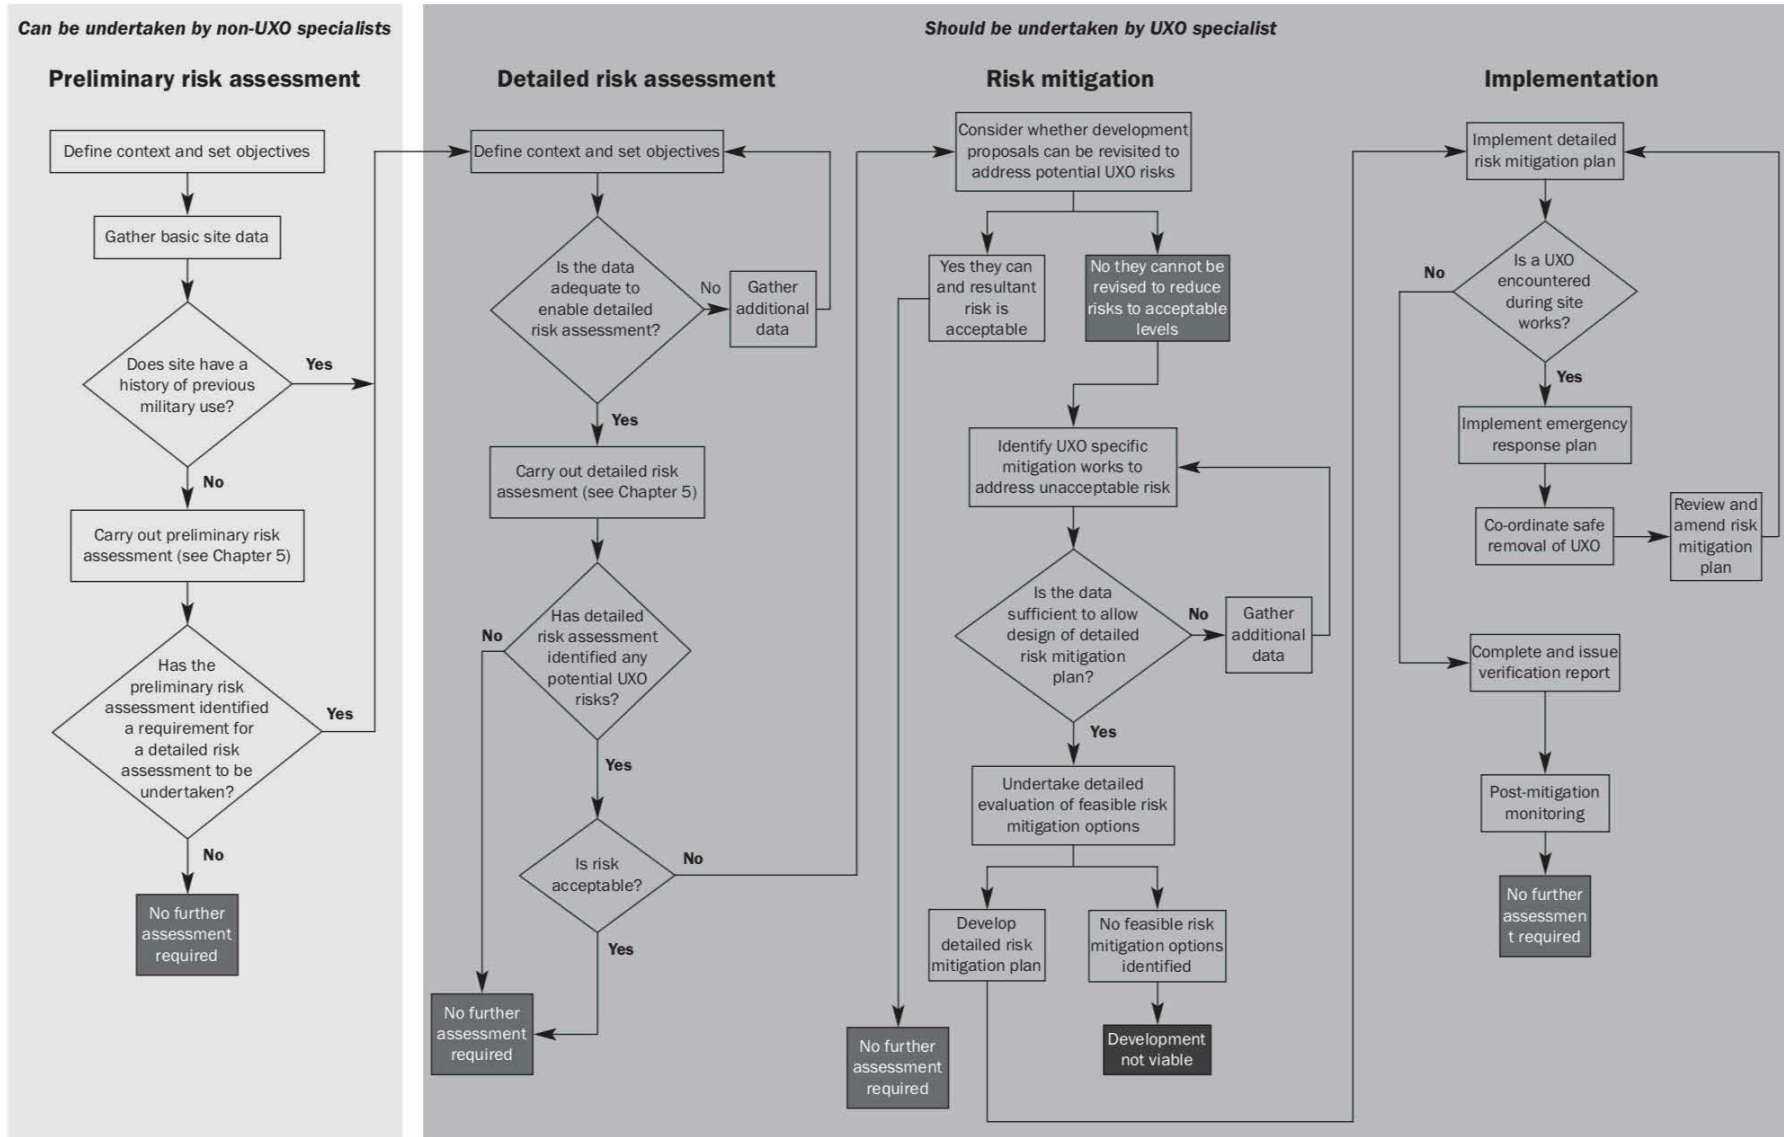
Can be undertaken by non-UXO specialists

Preliminary risk assessment

Define context and set objectives

Gather basic site data

Does site have a history of previous military use?

Yes

No

Carry out preliminary risk assessment (see Chapter 5)

Has the preliminary risk assessment identified a requirement for a detailed risk assessment to be undertaken?

Yes

No

No further assessment required

Should be undertaken by UXO specialist

Detailed risk assessment

Define context and set objectives

Is the data adequate to enable detailed risk assessment?

No

Gather additional data

Yes

Carry out detailed risk assessment (see Chapter 5)

Has detailed risk assessment identified any potential UXO risks?

No

Yes

Is risk acceptable?

No

Yes

No further assessment required

Risk mitigation

Consider whether development proposals can be revisited to address potential UXO risks

Yes they can and resultant risk is acceptable

No they cannot be revised to reduce risks to acceptable levels

Identify UXO specific mitigation works to address unacceptable risk

Is the data sufficient to allow design of detailed risk mitigation plan?

No

Gather additional data

Yes

Undertake detailed evaluation of feasible risk mitigation options

Develop detailed risk mitigation plan

No feasible risk mitigation options identified

Development not viable

No further assessment required

Implementation

Implement detailed risk mitigation plan

Is a UXO encountered during site works?

No

Yes

Implement emergency response plan

Co-ordinate safe removal of UXO

Review and amend risk mitigation plan

Complete and issue verification report

Post-mitigation monitoring

No further assessmen t required